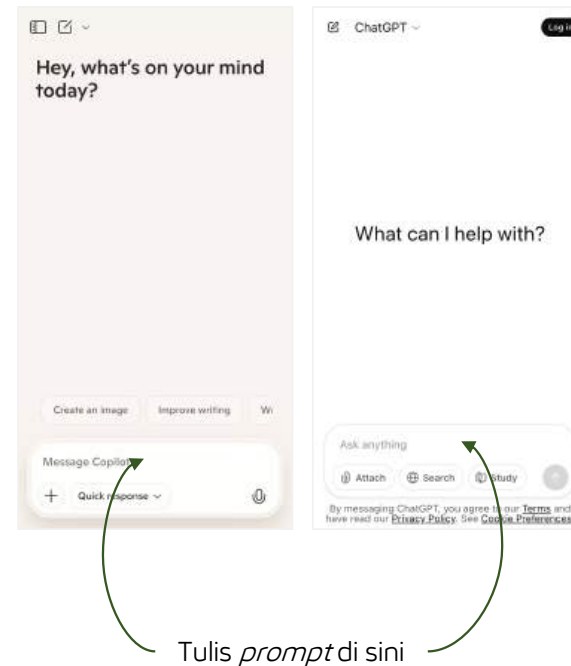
Hey, what's on your mind today?

Create an image Improve writing Wi

Message Copilot

Quick response

ChatGPT

Log in

What can I help with?

Ask anything

Attach Search Study

By messaging ChatGPT, you agree to our Terms and have read our Privacy Policy. See Cookie Preferences

Tulis *prompt* di sini